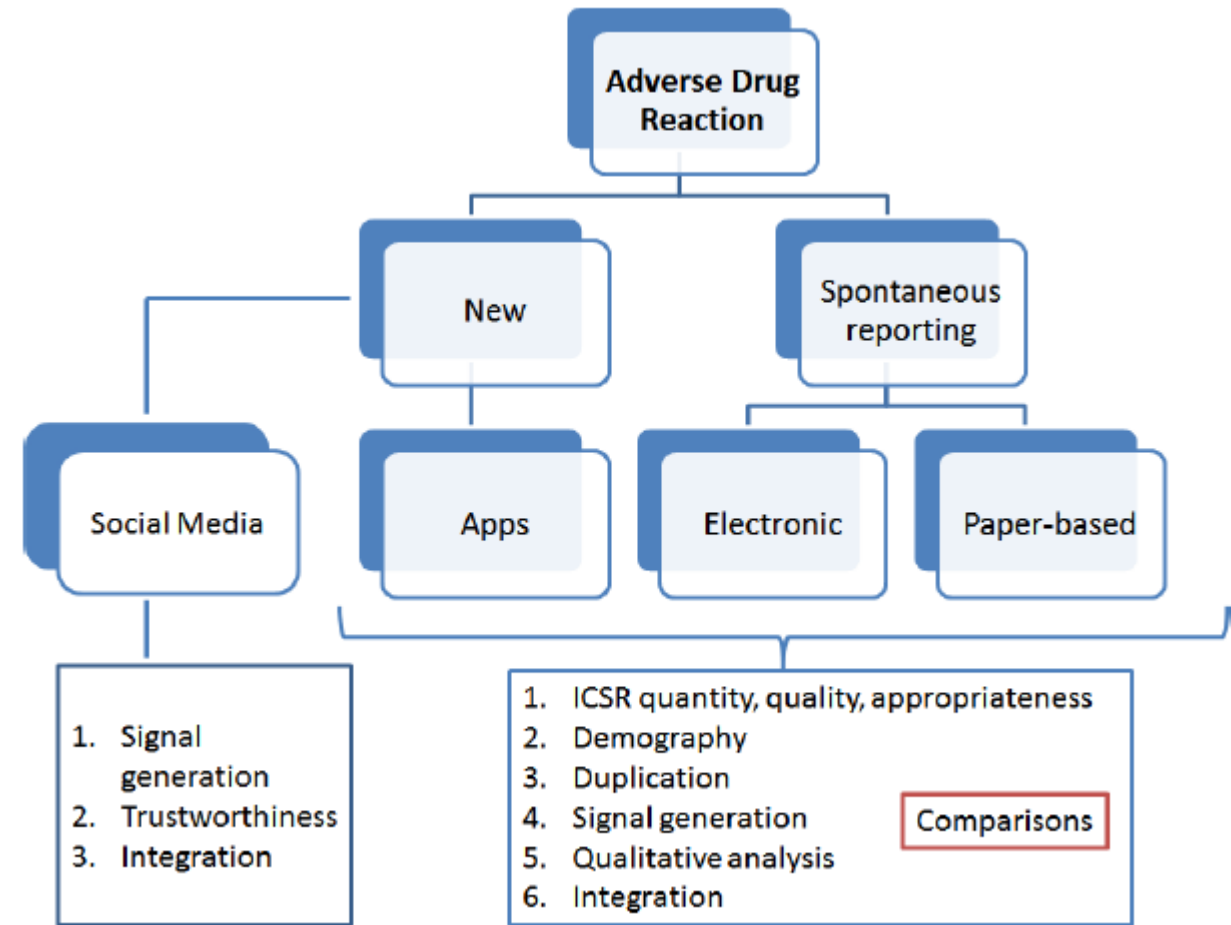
**Adverse Drug Reaction**

New

Spontaneous reporting

Social Media

Apps

Electronic

Paper-based

1. Signal generation
2. Trustworthiness
3. Integration

1. ICSR quantity, quality, appropriateness
2. Demography
3. Duplication
4. Signal generation
5. Qualitative analysis
6. Integration

Comparisons